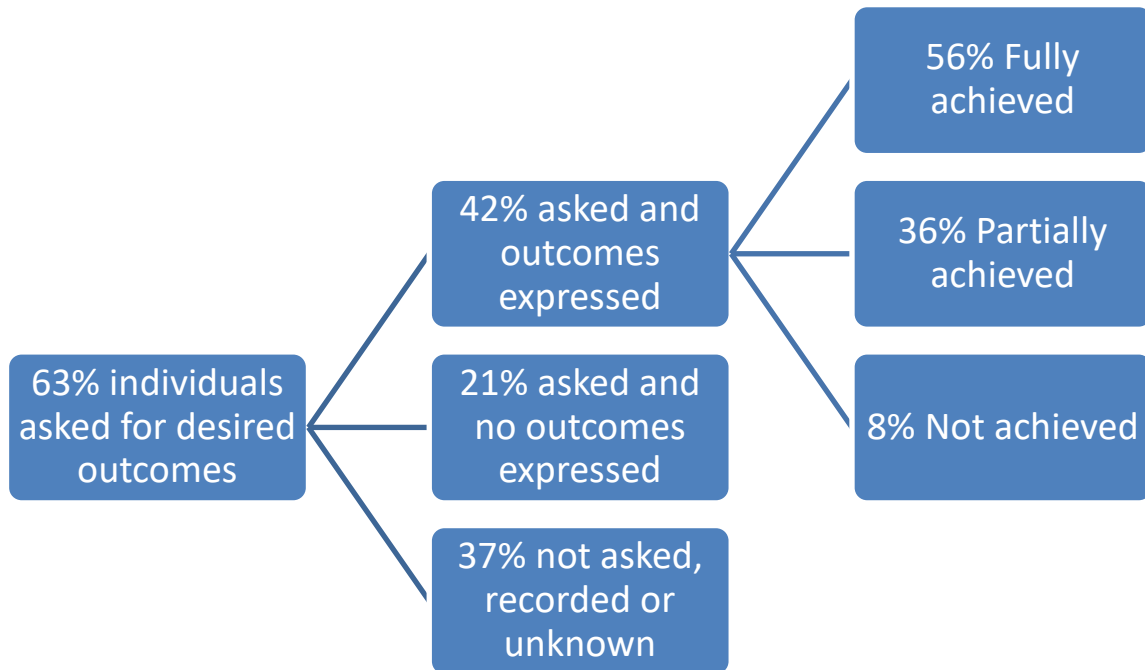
63% individuals asked for desired outcomes

42% asked and outcomes expressed

21% asked and no outcomes expressed

37% not asked, recorded or unknown

56% Fully achieved

36% Partially achieved

8% Not achieved